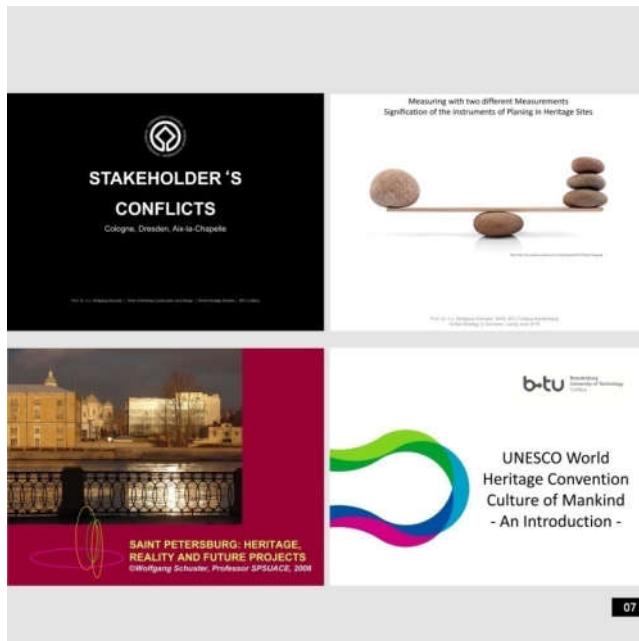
STAKEHOLDER ‘S CONFLICTS

Cologne, Dresden, Aix-la-Chapelle

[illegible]

Measuring with two different Measurements
Signification of the instruments of Planing in Heritage Sites

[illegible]

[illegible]

SAINT PETERSBURG: HERITAGE, REALITY AND FUTURE PROJECTS
©Wolfgang Schuster, Professor SPSUACE, 2008

b-tu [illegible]

UNESCO World Heritage Convention Culture of Mankind - An Introduction -

07